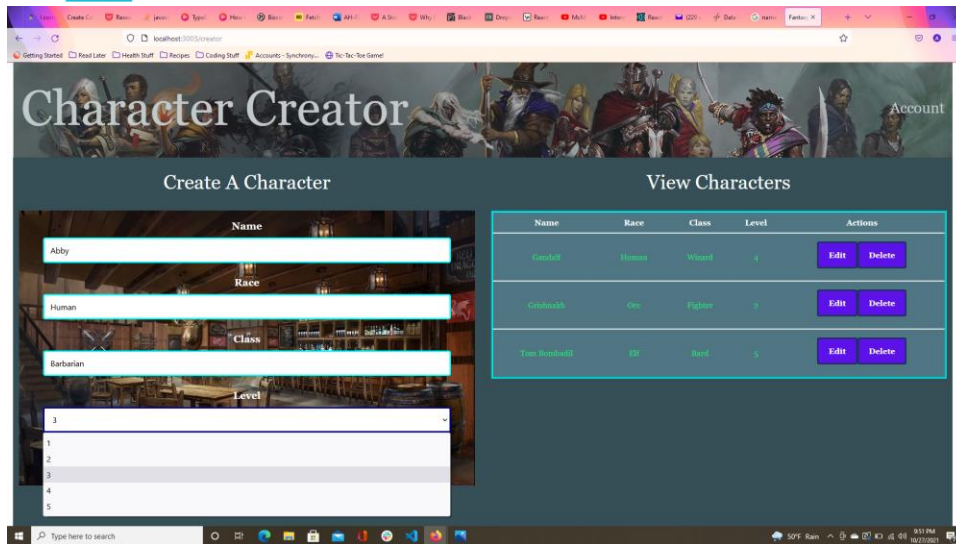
Create Ch | Fantas ×

localhost:3005/creator

Getting Started Read Later Health Stuff Recipes Coding Stuff Accounts - Synchrony... Tic-Tac-Toe Game!

Character Creator

Account

Create A Character

Name

Abby

Race

Human

Class

Barbarian

Level

3

1
2
3
4
5

View Characters

| Name | Race | Class | Level | Actions |
|---|---|---|---|---|
| Gandalf | Human | Wizard | 4 | Edit Delete |
| Grishnakh | Orc | Fighter | 2 | Edit Delete |
| Tom Bombadil | Elf | Bard | 5 | Edit Delete |

Type here to search

50°F Rain 9:51 PM 10/27/2021